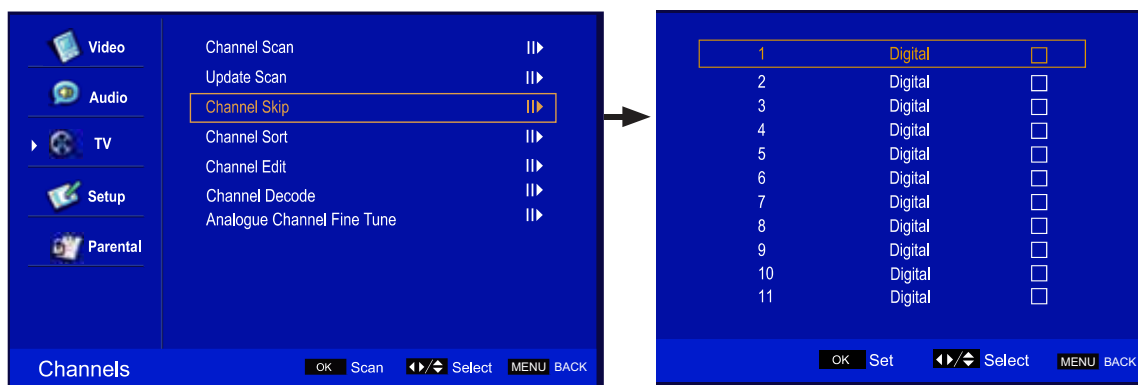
Video
Audio
TV
Setup
Parental

Channel Scan
Update Scan
Channel Skip
Channel Sort
Channel Edit
Channel Decode
Analogue Channel Fine Tune

Channels
OK Scan
Select
MENU BACK

| | | |
|---|---|---|
| 1 | Digital | ☐ |
| 2 | Digital | ☐ |
| 3 | Digital | ☐ |
| 4 | Digital | ☐ |
| 5 | Digital | ☐ |
| 6 | Digital | ☐ |
| 7 | Digital | ☐ |
| 8 | Digital | ☐ |
| 9 | Digital | ☐ |
| 10 | Digital | ☐ |
| 11 | Digital | ☐ |

OK Set
Select
MENU BACK